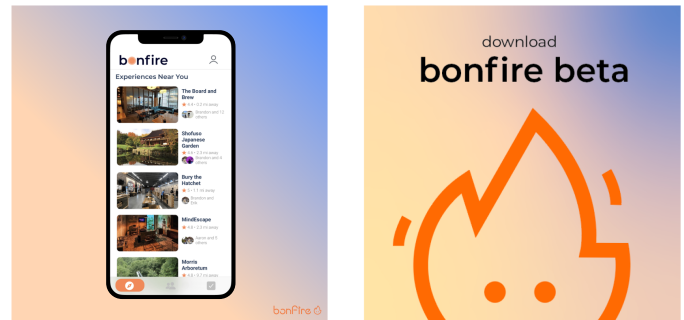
bonfire

Experiences Near You

The Board and Brew
4.4 • 0.3 mi away
Brandon and 12 others

Shofuso Japanese Garden
4.4 • 2.3 mi away
Brandon and 4 others

Bury the Hatchet
5 • 1.1 mi away
Brandon and Erik

MindEscape
4.6 • 2.3 mi away
Aaron and 5 others

Morris Arboretum
4.6 • 6.3 mi away

bonfire

download
bonfire beta